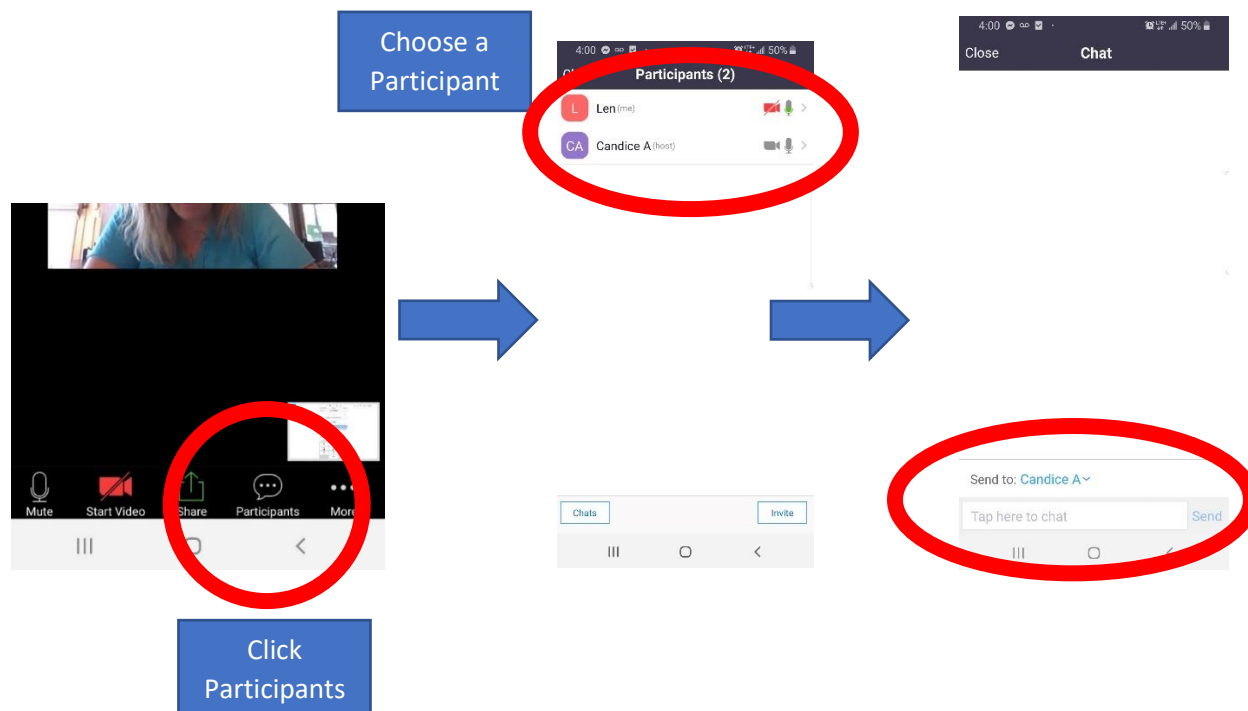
Choose a Participant

4:00 50%
Participants (2)
L Len (me)
CA Candice A (host)

Chats
Invite

4:00 50%
Close
Chat

Mute
Start Video
Share
Participants
More

Send to: Candice A
Tap here to chat
Send

Click Participants